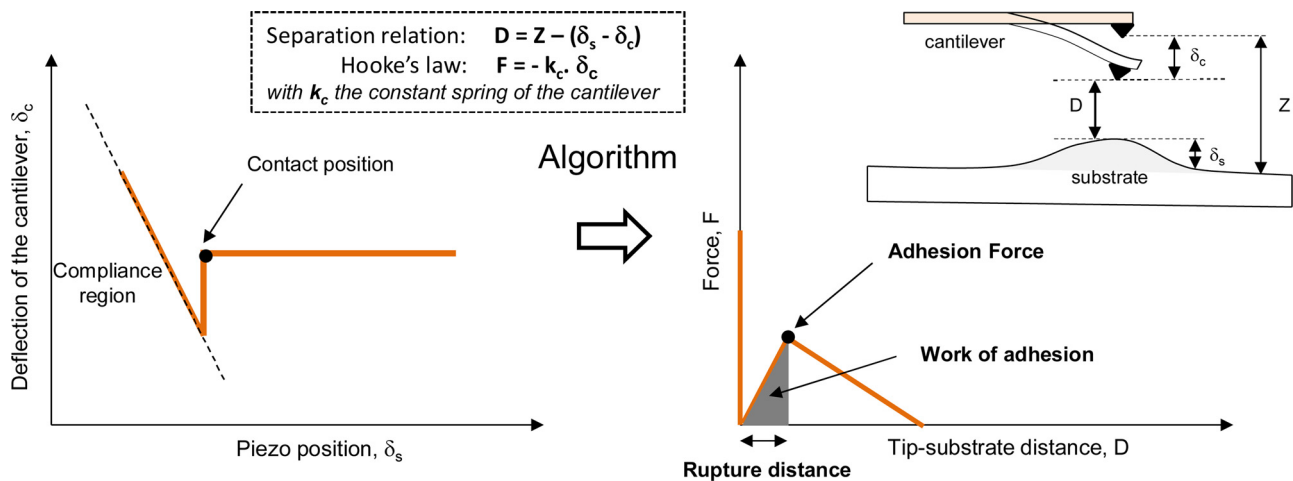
Separation relation: $\mathbf{D = Z - (\delta_s - \delta_c)}$
Hooke's law: $\mathbf{F = - k_c . \delta_c}$
*with $\boldsymbol{k_c}$ the constant spring of the cantilever*

Deflection of the cantilever, $\delta_c$

Contact position

Compliance region

Piezo position, $\delta_s$

Algorithm

cantilever

$\delta_c$

D

Z

$\delta_s$

substrate

Force, F

**Adhesion Force**

**Work of adhesion**

Tip-substrate distance, D

**Rupture distance**